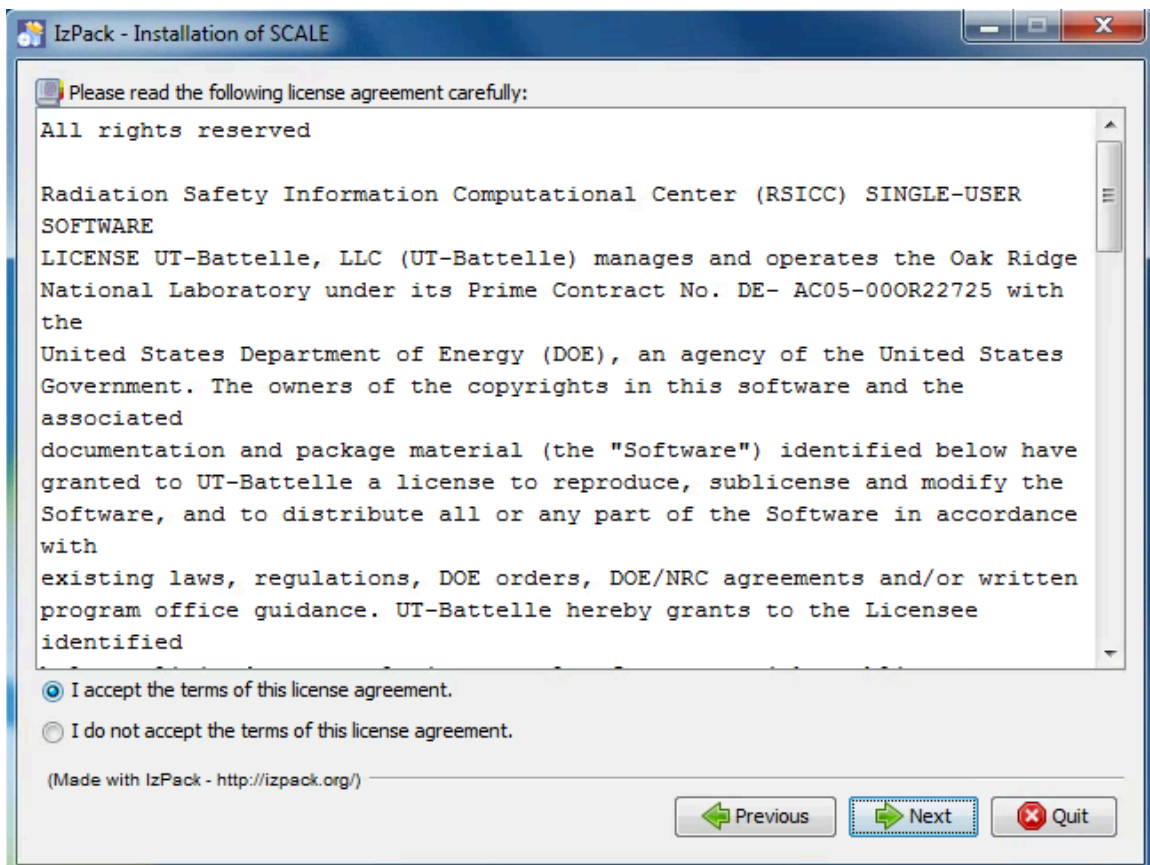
IzPack - Installation of SCALE

Please read the following license agreement carefully:

All rights reserved

Radiation Safety Information Computational Center (RSICC) SINGLE-USER SOFTWARE
LICENSE UT-Battelle, LLC (UT-Battelle) manages and operates the Oak Ridge National Laboratory under its Prime Contract No. DE- AC05-00OR22725 with the
United States Department of Energy (DOE), an agency of the United States Government. The owners of the copyrights in this software and the associated
documentation and package material (the "Software") identified below have granted to UT-Battelle a license to reproduce, sublicense and modify the Software, and to distribute all or any part of the Software in accordance with
existing laws, regulations, DOE orders, DOE/NRC agreements and/or written program office guidance. UT-Battelle hereby grants to the Licensee identified
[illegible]

I accept the terms of this license agreement.

I do not accept the terms of this license agreement.

(Made with IzPack - http://izpack.org/)

Previous
Next
Quit